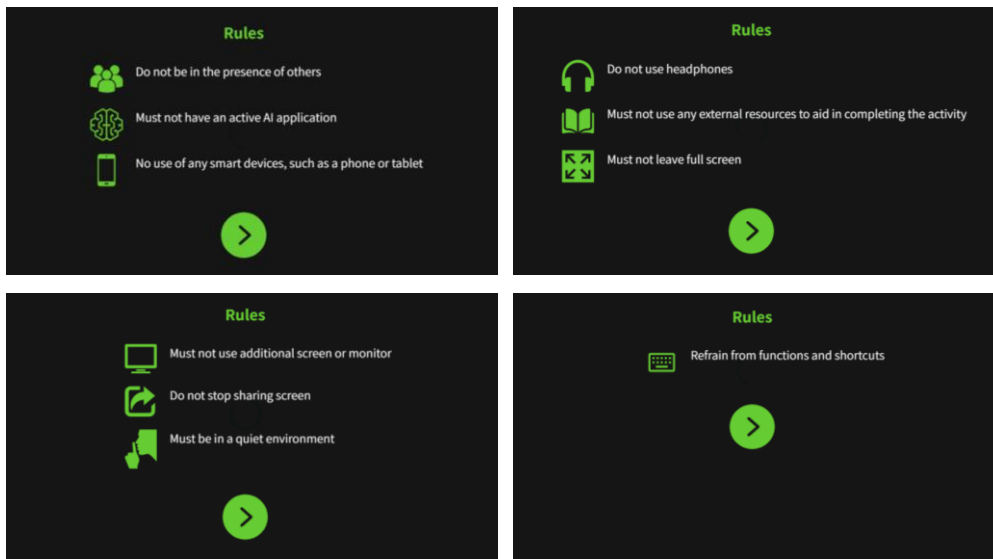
Rules

Do not be in the presence of others

Must not have an active AI application

No use of any smart devices, such as a phone or tablet

Rules

Do not use headphones

Must not use any external resources to aid in completing the activity

Must not leave full screen

Rules

Must not use additional screen or monitor

Do not stop sharing screen

Must be in a quiet environment

Rules

Refrain from functions and shortcuts